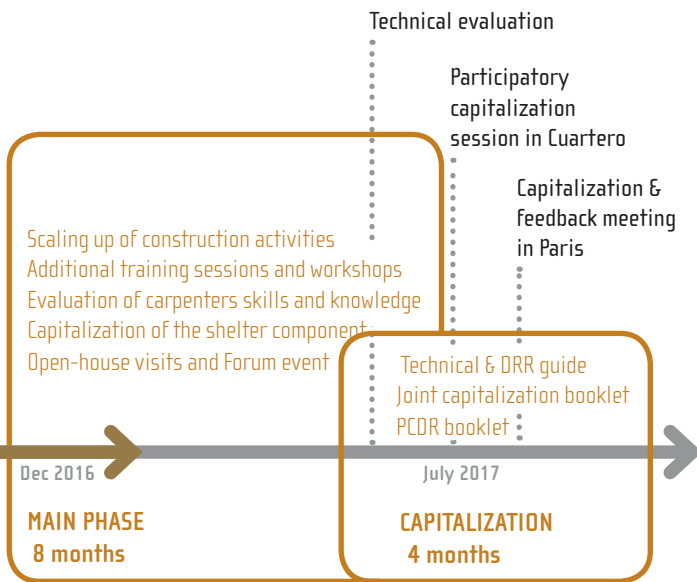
Technical evaluation

Participatory capitalization session in Cuartero

Capitalization & feedback meeting in Paris

Scaling up of construction activities
Additional training sessions and workshops
Evaluation of carpenters skills and knowledge
Capitalization of the shelter component
Open-house visits and Forum event

Technical & DRR guide
Joint capitalization booklet
PCDR booklet

Dec 2016

July 2017

MAIN PHASE
8 months

CAPITALIZATION
4 months